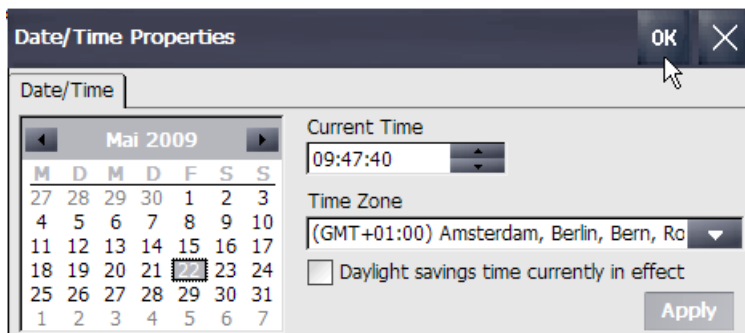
Date/Time Properties

OK

Date/Time

Mai 2009

| M | D | M | D | F | S | S |
|---|---|---|---|---|---|---|
| 27 | 28 | 29 | 30 | 1 | 2 | 3 |
| 4 | 5 | 6 | 7 | 8 | 9 | 10 |
| 11 | 12 | 13 | 14 | 15 | 16 | 17 |
| 18 | 19 | 20 | 21 | 22 | 23 | 24 |
| 25 | 26 | 27 | 28 | 29 | 30 | 31 |
| 1 | 2 | 3 | 4 | 5 | 6 | 7 |

Current Time

09:47:40

Time Zone

(GMT+01:00) Amsterdam, Berlin, Bern, Ro

Daylight savings time currently in effect

Apply